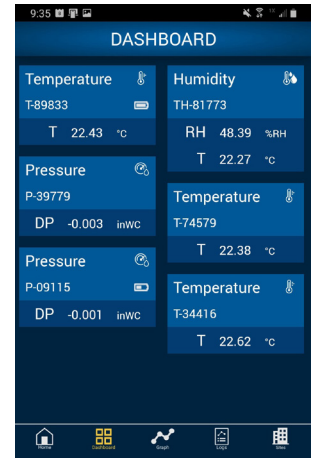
9:35

DASHBOARD

Temperature
T-89833
T 22.43 °C

Pressure
P-39779
DP -0.003 inWC

Pressure
P-09115
DP -0.001 inWC

Humidity
TH-81773
RH 48.39 %RH
T 22.27 °C

Temperature
T-74579
T 22.38 °C

Temperature
T-34416
T 22.62 °C

Home Dashboard Graph Logs Sites